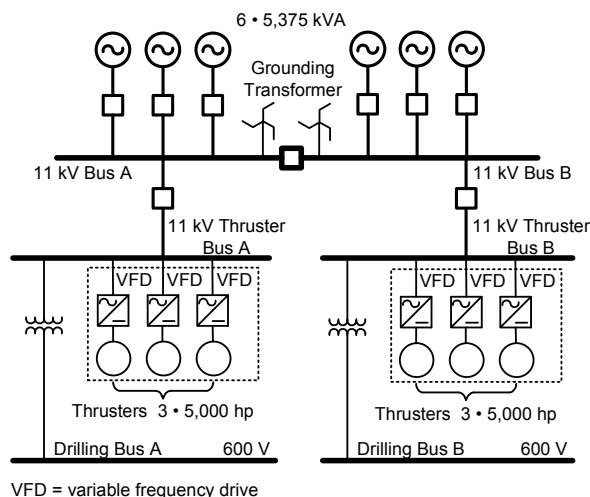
6 • 5,375 kVA

Grounding Transformer

11 kV Bus A

11 kV Bus B

11 kV Thruster Bus A

11 kV Thruster Bus B

VFD VFD VFD

VFD VFD VFD

Thrusters 3 • 5,000 hp

Thrusters 3 • 5,000 hp

Drilling Bus A 600 V

Drilling Bus B 600 V

VFD = variable frequency drive